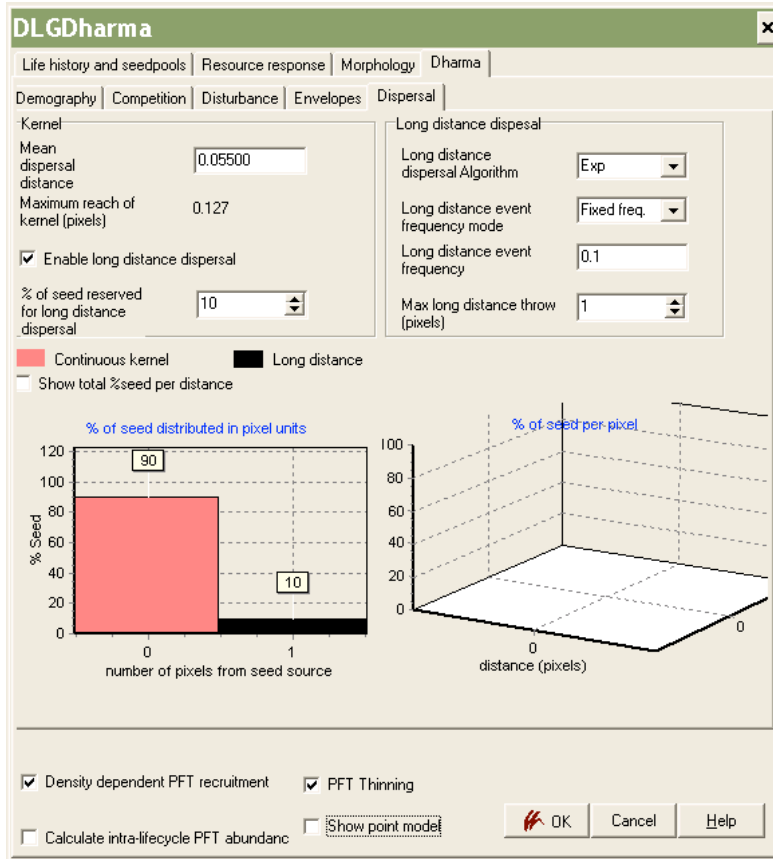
DLGDharma
×

Life history and seedpools | Resource response | Morphology | Dharma

Demography | Competition | Disturbance | Envelopes | Dispersal

Kernel

Mean dispersal distance 0.05500

Maximum reach of kernel (pixels) 0.127

☑ Enable long distance dispersal

% of seed reserved for long distance dispersal 10

Long distance dispesal

Long distance dispersal Algorithm Exp

Long distance event frequency mode Fixed freq.

Long distance event frequency 0.1

Max long distance throw (pixels) 1

Continuous kernel

Long distance

☐ Show total %seed per distance

% of seed distributed in pixel units

| 120 |
|---|
| 100 |
| 80 |
| 60 |
| 40 |
| 20 |
| 0 |

% Seed

90

10

0 1

number of pixels from seed source

% of seed per pixel

100
80
60
40
20
0

0
0

distance (pixels)

☑ Density dependent PFT recruitment

☑ PFT Thinning

☐ Calculate intra-lifecycle PFT abundanc

☐ Show point model

OK

Cancel

Help